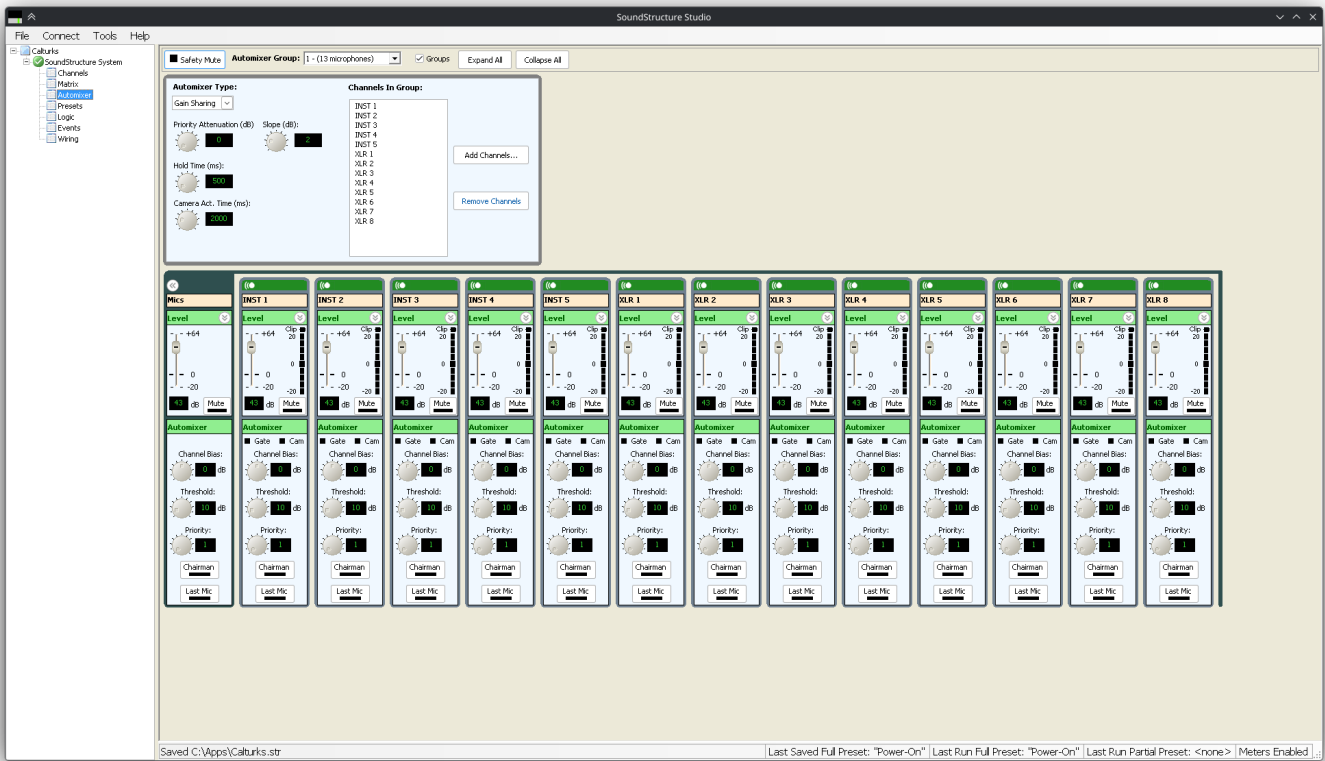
SoundStructure Studio

File Connect Tools Help

Calturks
SoundStructure System
Channels
Matrix
Automixer
Presets
Logic
Events
Wiring

Safety Mute Automixer Group: 1 - (13 microphones) Groups Expand All Collapse All

Automixer Type:
Gain Sharing
Priority Attenuation (dB) 0
Slope (dB): 2
Hold Time (ms): 500
Camera Act. Time (ms): 2000

Channels In Group:
INST 1
INST 2
INST 3
INST 4
INST 5
XLR 1
XLR 2
XLR 3
XLR 4
XLR 5
XLR 6
XLR 7
XLR 8

Add Channels...
Remove Channels

| Mics | INST 1 | INST 2 | INST 3 | INST 4 | INST 5 | XLR 1 | XLR 2 | XLR 3 | XLR 4 | XLR 5 | XLR 6 | XLR 7 | XLR 8 |
|---|---|---|---|---|---|---|---|---|---|---|---|---|---|

Level
+64 Clip 20 0 -20 0 -20
43 dB Mute

Automixer
Gate Cam
Channel Bias: 0 dB
Threshold: 10 dB
Priority: 1
Chairman
Last Mic

Saved C:\Apps\Calturks.str | Last Saved Full Preset: "Power-On" | Last Run Full Preset: "Power-On" | Last Run Partial Preset: <none> | Meters Enabled